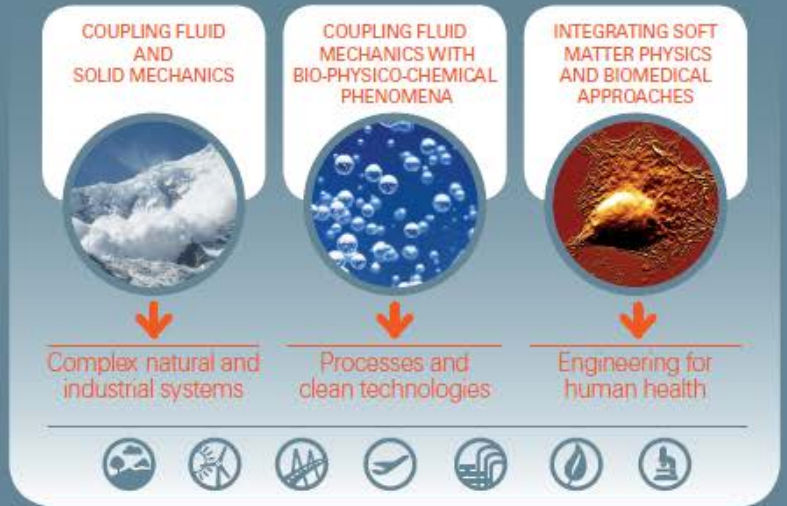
COUPLING FLUID AND SOLID MECHANICS

COUPLING FLUID MECHANICS WITH BIO-PHYSICO-CHEMICAL PHENOMENA

INTEGRATING SOFT MATTER PHYSICS AND BIOMEDICAL APPROACHES

Complex natural and industrial systems

Processes and clean technologies

Engineering for human health